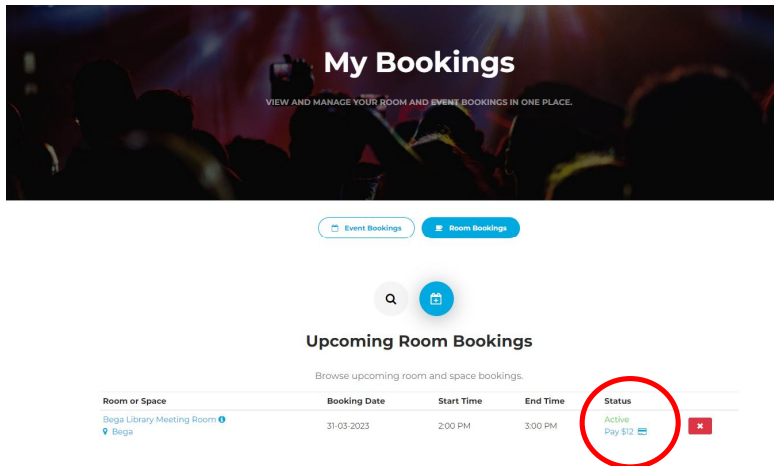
My Bookings

VIEW AND MANAGE YOUR ROOM AND EVENT BOOKINGS IN ONE PLACE.

Event Bookings

Room Bookings

Upcoming Room Bookings

Browse upcoming room and space bookings.

| Room or Space | Booking Date | Start Time | End Time | Status |
|---|---|---|---|---|
| Bega Library Meeting Room Bega | 31-03-2023 | 2:00 PM | 3:00 PM | Active Pay $12 |